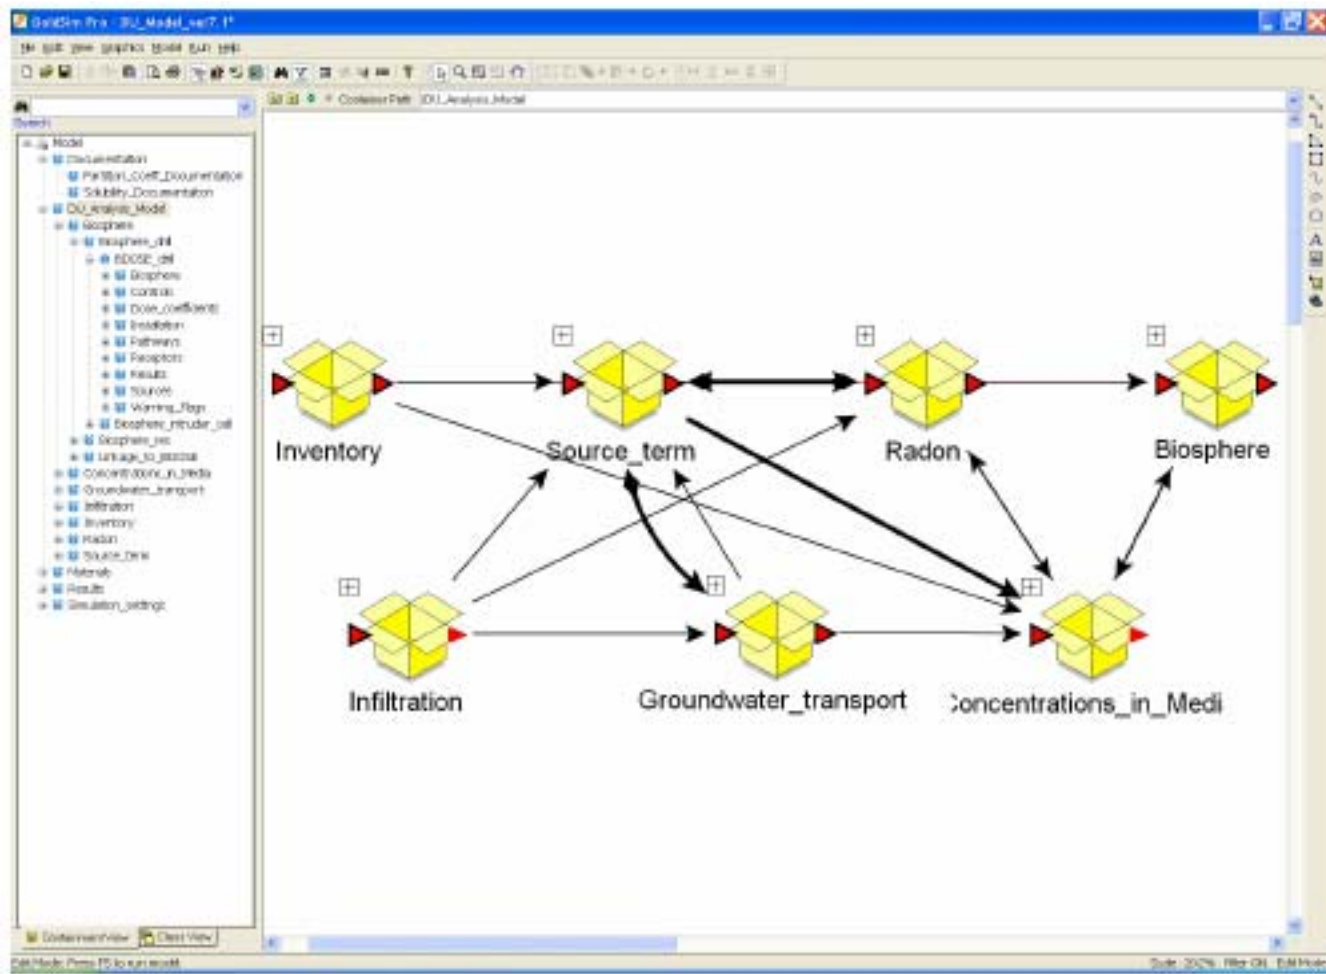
GoldSim Pro - DU_Model_ver7.1*

File Edit View Graphics Model Run Help

Search

Container Path: DU_Analysis_Model

Model
Documentation
Partition_coeff_Documentation
Solubility_Documentation
DU_Analysis_Model
Biosphere
Biosphere_dll
EDOSE_dll
Biosphere
Controls
Dose_coefficients
Exhalation
Pathways
Receptors
Results
Sources
Warning_flags
Biosphere_intruder_dll
Biosphere_res
Linkage_to_biosphere
Concentrations_in_Media
Groundwater_transport
Infiltration
Inventory
Radon
Source_term
Materials
Results
Simulation_settings

Inventory

Source_term

Radon

Biosphere

Infiltration

Groundwater_transport

Concentrations_in_Medi

Containment View
Class View

Edit Mode: Press F5 to run model

Scale: 100%
Filter: ON
Edit Mode